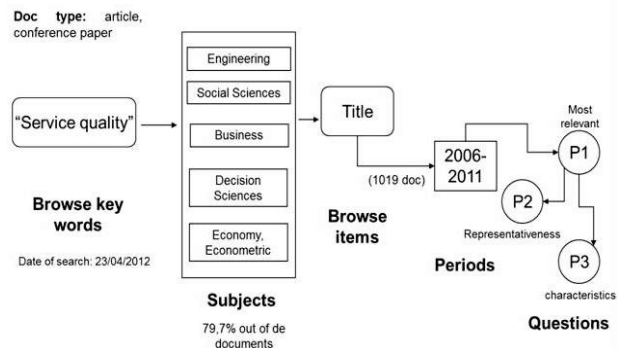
Doc type: article, conference paper

"Service quality"

Browse key words

Date of search: 23/04/2012

Engineering

Social Sciences

Business

Decision Sciences

Economy, Econometric

Subjects

79,7% out of de documents

Title

Browse items

(1019 doc)

2006-2011

Periods

Most relevant

P1

P2

Representativeness

P3

characteristics

Questions